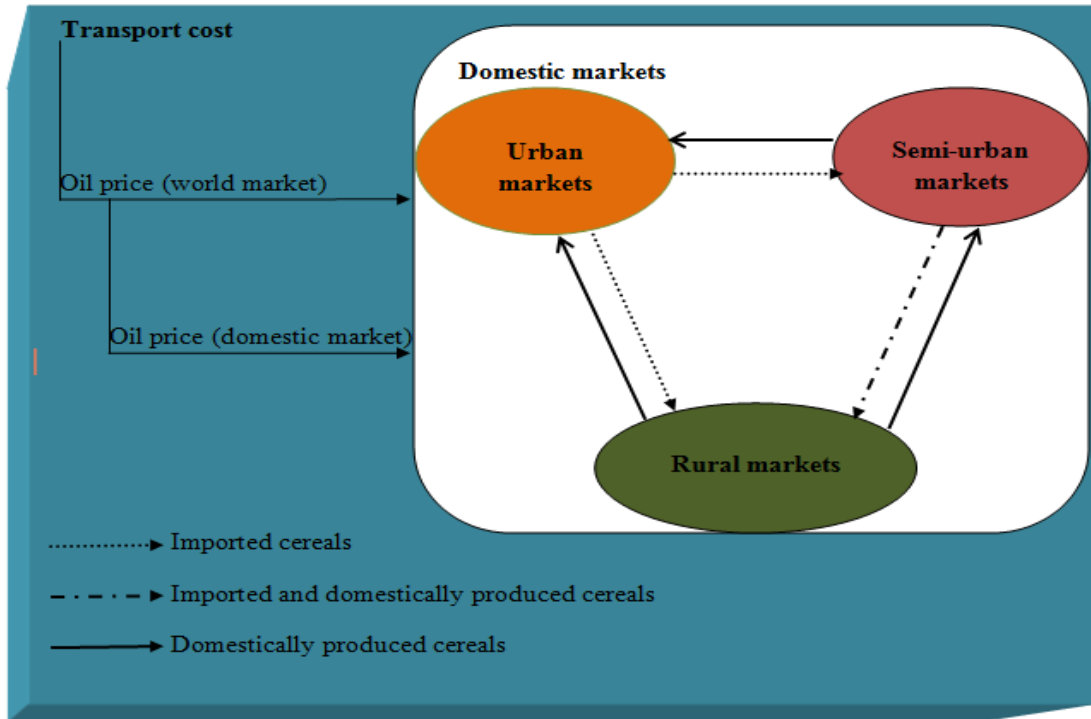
Transport cost

Oil price (world market)

Oil price (domestic market)

Domestic markets

Urban markets

Semi-urban markets

Rural markets

Imported cereals

Imported and domestically produced cereals

Domestically produced cereals